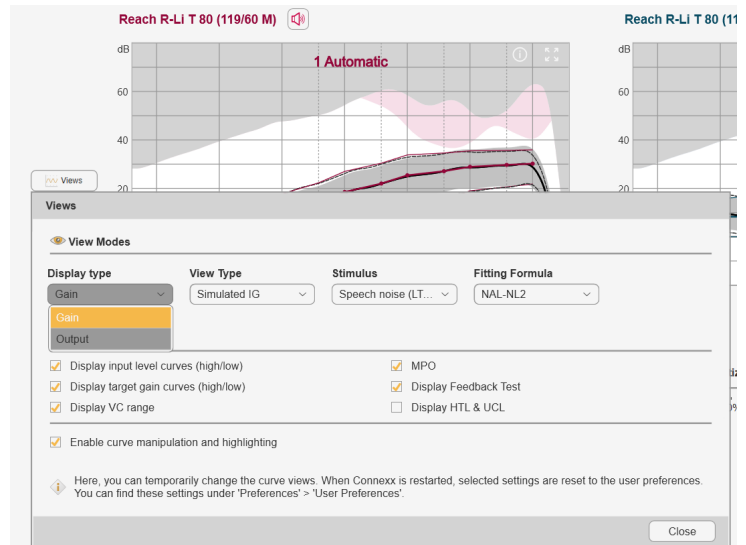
Reach R-Li T 80 (119/60 M)

Reach R-Li T 80 (11

dB

1 Automatic

60

40

20

dB

60

40

20

Views

Views

View Modes

Display type

View Type

Stimulus

Fitting Formula

Gain

Simulated IG

Speech noise (LT...

NAL-NL2

Gain

Output

Display input level curves (high/low)

Display target gain curves (high/low)

Display VC range

MPO

Display Feedback Test

Display HTL & UCL

Enable curve manipulation and highlighting

Here, you can temporarily change the curve views. When Connexx is restarted, selected settings are reset to the user preferences. You can find these settings under 'Preferences' > 'User Preferences'.

Close